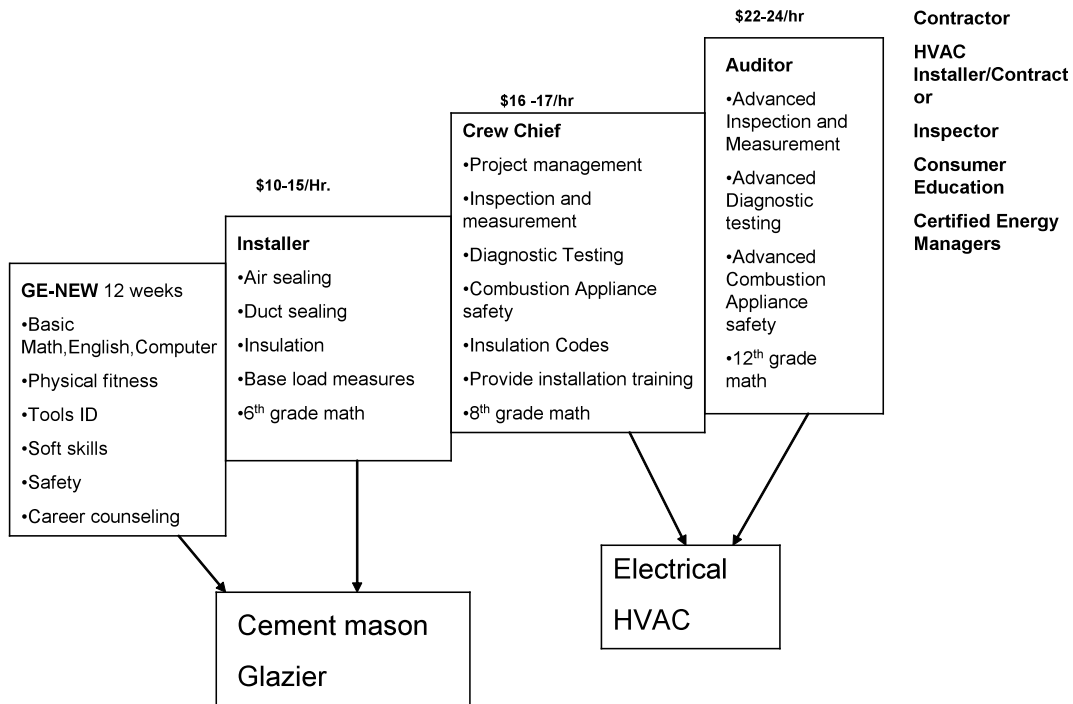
**GE-NEW** 12 weeks
•Basic Math,English,Computer
•Physical fitness
•Tools ID
•Soft skills
•Safety
•Career counseling

$10-15/Hr.

**Installer**
•Air sealing
•Duct sealing
•Insulation
•Base load measures
•6$^{th}$ grade math

$16 -17/hr

**Crew Chief**
•Project management
•Inspection and measurement
•Diagnostic Testing
•Combustion Appliance safety
•Insulation Codes
•Provide installation training
•8$^{th}$ grade math

$22-24/hr

**Auditor**
•Advanced Inspection and Measurement
•Advanced Diagnostic testing
•Advanced Combustion Appliance safety
•12$^{th}$ grade math

**Contractor**

**HVAC Installer/Contractor**

**Inspector**

**Consumer Education**

**Certified Energy Managers**

Cement mason
Glazier

Electrical
HVAC